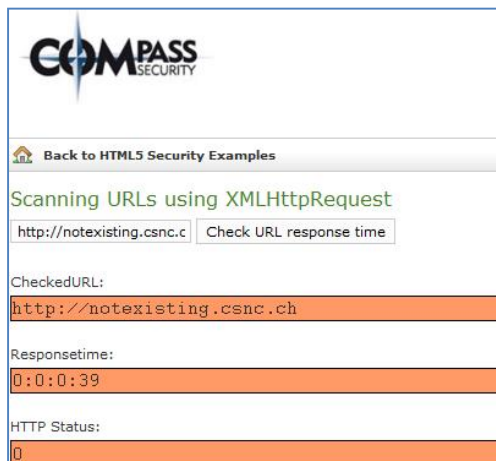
COMPASS
SECURITY

Back to HTML5 Security Examples

Scanning URLs using XMLHttpRequest

http://notexisting.csnc.c

Check URL response time

CheckedURL:

http://notexisting.csnc.ch

Responsetime:

0:0:0:39

HTTP Status:

0